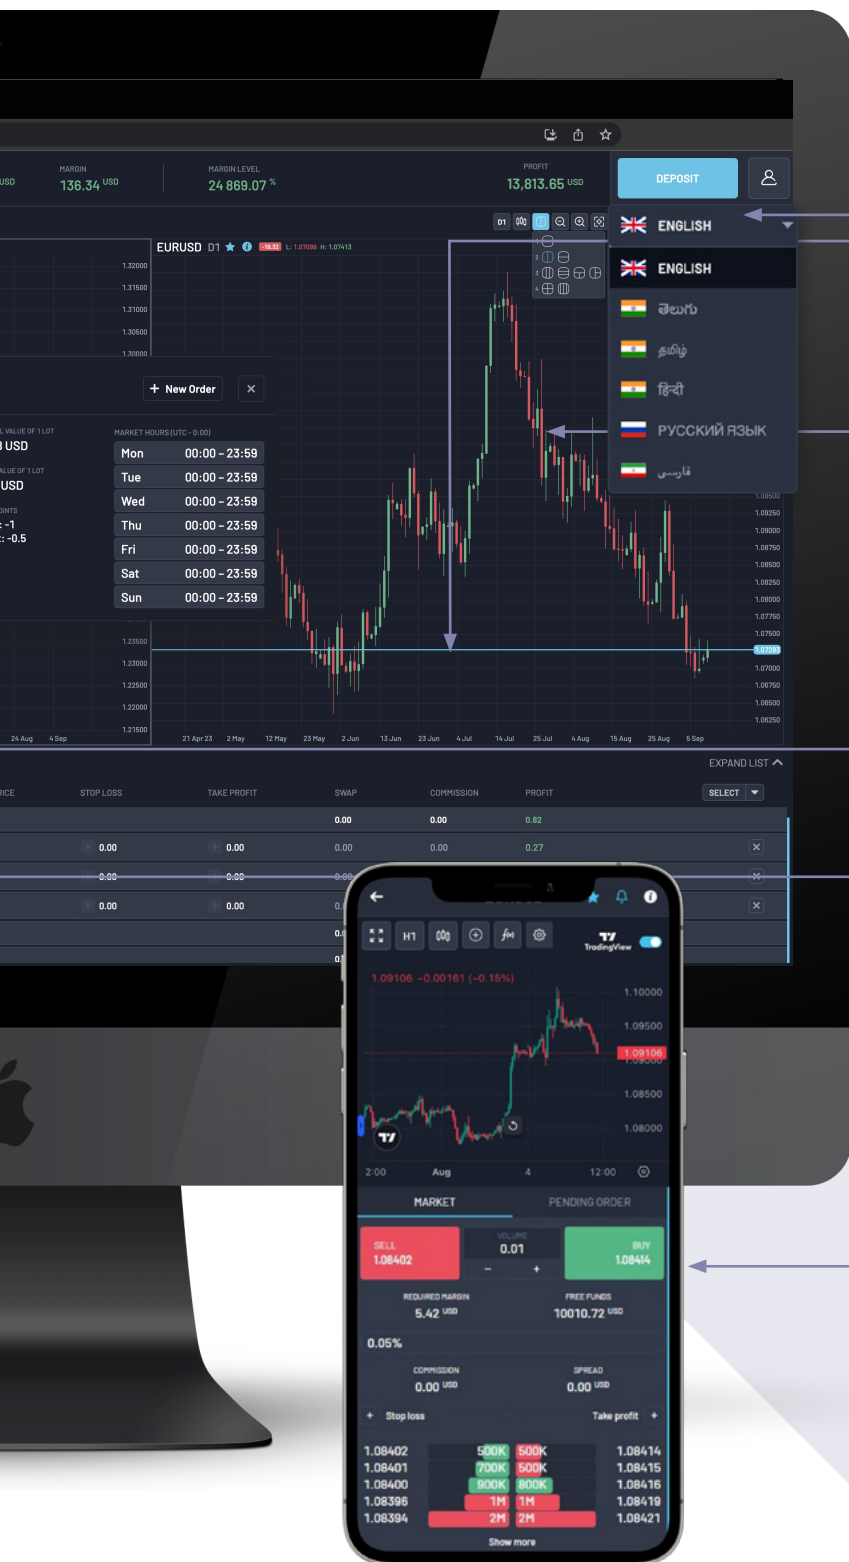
USD

MARGIN
136.34 USD

MARGIN LEVEL
24 869.07 %

PROFIT
13,813.65 USD

DEPOSIT

ENGLISH

ENGLISH
తెలుగు
தமிழ்
हिंदी
РУССКИЙ ЯЗЫК
فارسی

EURUSD D1

+ New Order

L VALUE OF 1 LOT
USD
VALUE OF 1 LOT
USD
POINTS
: -1
: -0.5

MARKET HOURS (UTC - 0:00)

| Mon | 00:00 - 23:59 |
|---|---|
| Tue | 00:00 - 23:59 |
| Wed | 00:00 - 23:59 |
| Thu | 00:00 - 23:59 |
| Fri | 00:00 - 23:59 |
| Sat | 00:00 - 23:59 |
| Sun | 00:00 - 23:59 |

1.32000
1.31500
1.31000
1.30500
1.30000
1.23500
1.23000
1.22500
1.22000
1.21500
24 Aug
4 Sep

21 Apr 23 2 May 12 May 23 May 2 Jun 13 Jun 23 Jun 4 Jul 14 Jul 25 Jul 4 Aug 15 Aug 25 Aug 5 Sep

1.09500
1.09250
1.09000
1.08750
1.08500
1.08250
1.08000
1.07750
1.07500
1.07263
1.07000
1.06750
1.06500
1.06250

EXPAND LIST

RICE STOP LOSS TAKE PROFIT SWAP COMMISSION PROFIT SELECT

0.00 0.00 0.82
0.00 0.00 0.00 0.00 0.27
0.00 0.00
0.00 0.00

H1
TradingView
1.09106 −0.00161 (−0.15%)
1.10000
1.09500
1.09106
1.08500
1.08000
2:00 Aug 4 12:00

MARKET
PENDING ORDER

SELL
1.08402
VOLUME
0.01
BUY
1.08414

REQUIRED MARGIN
5.42 USD
FREE FUNDS
10010.72 USD

0.05%

COMMISSION
0.00 USD
SPREAD
0.00 USD

+ Stop loss
Take profit +

| 1.08402 | 500K | 500K | 1.08414 |
|---|---|---|---|
| 1.08401 | 700K | 500K | 1.08415 |
| 1.08400 | 900K | 800K | 1.08416 |
| 1.08396 | 1M | 1M | 1.08419 |
| 1.08394 | 2M | 2M | 1.08421 |

Show more